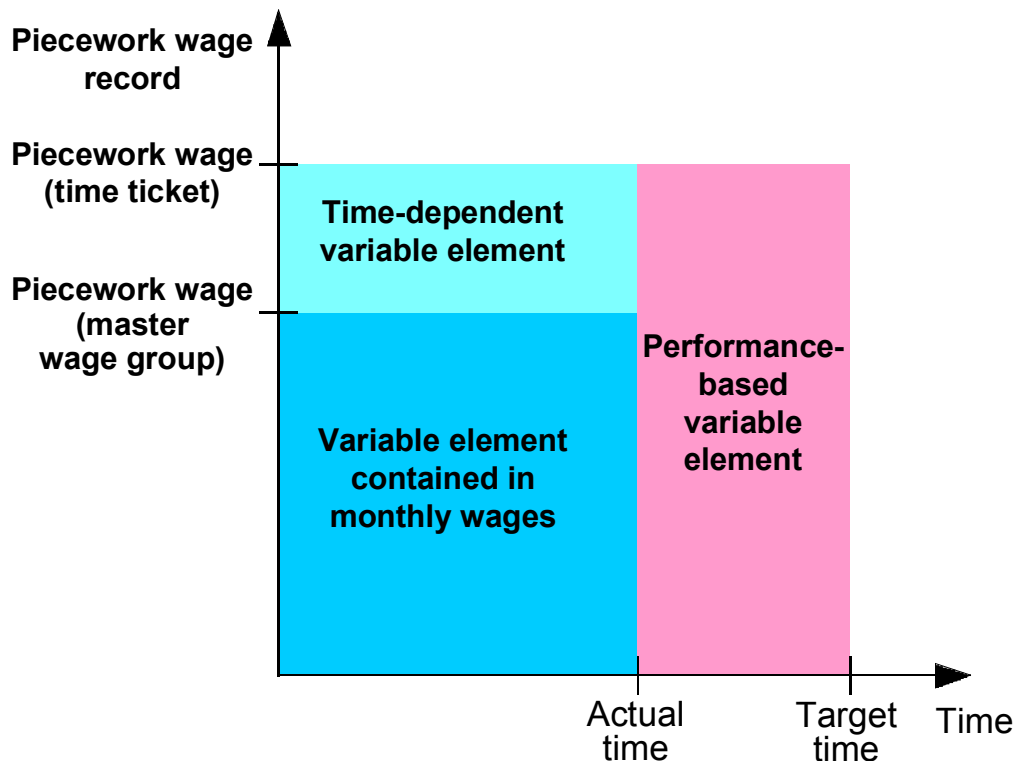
Piecework wage record

Piecework wage (time ticket)

Piecework wage (master wage group)

Time-dependent variable element

Variable element contained in monthly wages

Performance-based variable element

Actual time

Target time

Time